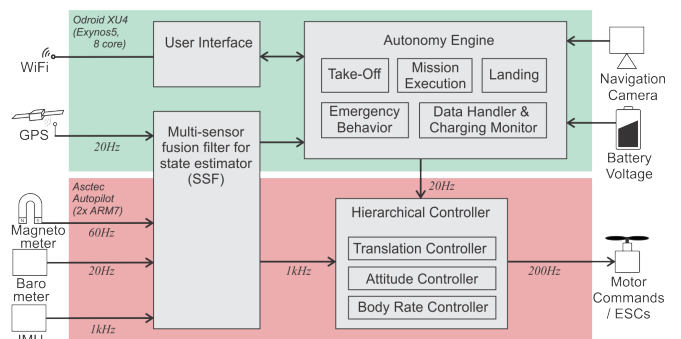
Odroid XU4 (Exynos5, 8 core)

WiFi

User Interface

Autonomy Engine

Take-Off

Mission Execution

Landing

Emergency Behavior

Data Handler & Charging Monitor

Navigation Camera

GPS

20Hz

Multi-sensor fusion filter for state estimator (SSF)

Battery Voltage

20Hz

Asctec Autopilot (2x ARM7)

Magneto meter

60Hz

Hierarchical Controller

Translation Controller

Baro meter

20Hz

1kHz

Attitude Controller

200Hz

Motor Commands / ESCs

Body Rate Controller

IMU

1kHz